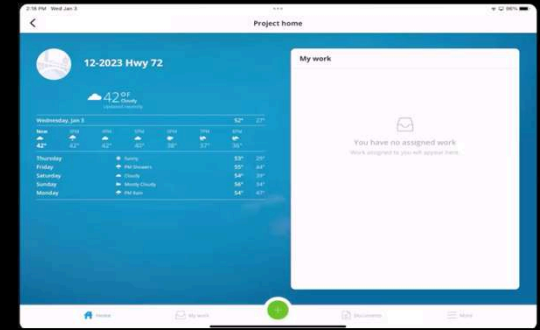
3:18 PM Wed Jan 3
96%

Project home

12-2023 Hwy 72

42°F
Cloudy
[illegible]

Wednesday, Jan 3 52° 27°

| Now | 3PM | 4PM | 5PM | 6PM | 7PM | 8PM |
|---|---|---|---|---|---|---|
| 42° | 42° | 42° | 40° | 38° | 37° | 36° |

| Thursday | Sunny | 53° | 29° |
|---|---|---|---|
| Friday | PM Showers | 55° | 44° |
| Saturday | Cloudy | 54° | 39° |
| Sunday | Mostly Cloudy | 56° | 34° |
| Monday | PM Rain | 54° | 41° |

My work

You have no assigned work
Work assigned to you will appear here

Home
My work
+
Documents
More